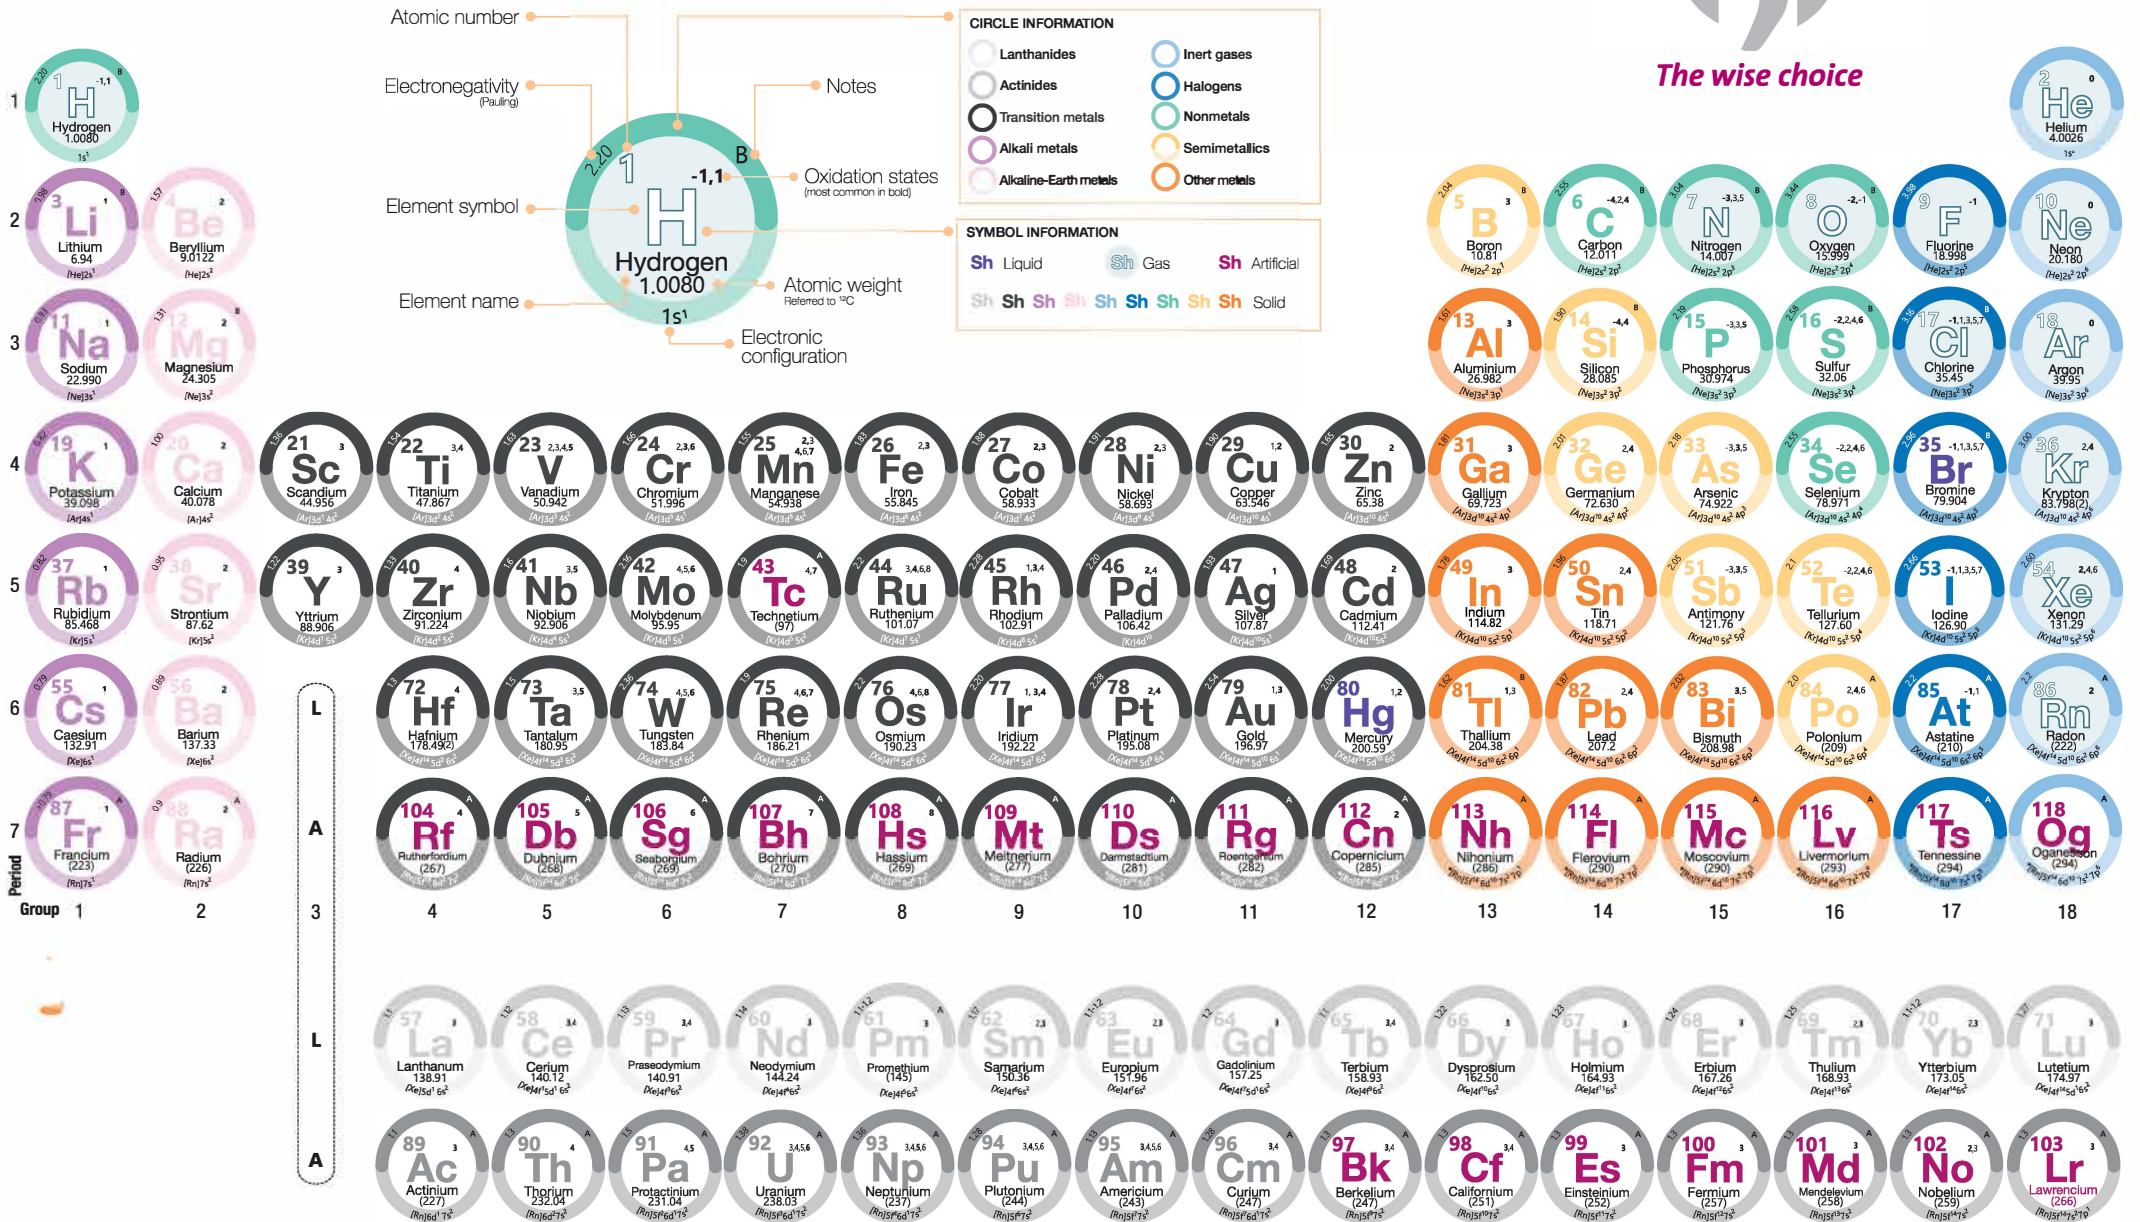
Atomic number
Electronegativity (Pauling)
Element symbol
Element name
Notes
Oxidation states (most common in bold)
Atomic weight Referred to ¹²C
Electronic configuration

2.20 1 -1,1 B
H
Hydrogen
1.0080
$1s^1$

CIRCLE INFORMATION
Lanthanides
Actinides
Transition metals
Alkali metals
Alkaline-Earth metals
Inert gases
Halogens
Nonmetals
Semimetallics
Other metals

SYMBOL INFORMATION
Sh Liquid
Sh Gas
Sh Artificial
Sh Sh Sh Sh Sh Sh Sh Sh Sh Solid

The wise choice

| Period | 1 | 2 | 3 | 4 | 5 | 6 | 7 | 8 | 9 | 10 | 11 | 12 | 13 | 14 | 15 | 16 | 17 | 18 |
|---|---|---|---|---|---|---|---|---|---|---|---|---|---|---|---|---|---|---|
| 1 | 1 H Hydrogen 1.0080 | | | | | | | | | | | | | | | | | 2 He Helium 4.0026 |
| 2 | 3 Li Lithium 6.94 | 4 Be Beryllium 9.0122 | | | | | | | | | | | 5 B Boron 10.81 | 6 C Carbon 12.011 | 7 N Nitrogen 14.007 | 8 O Oxygen 15.999 | 9 F Fluorine 18.998 | 10 Ne Neon 20.180 |
| 3 | 11 Na Sodium 22.990 | 12 Mg Magnesium 24.305 | | | | | | | | | | | 13 Al Aluminium 26.982 | 14 Si Silicon 28.085 | 15 P Phosphorus 30.974 | 16 S Sulfur 32.06 | 17 Cl Chlorine 35.45 | 18 Ar Argon 39.95 |
| 4 | 19 K Potassium 39.098 | 20 Ca Calcium 40.078 | 21 Sc Scandium 44.956 | 22 Ti Titanium 47.867 | 23 V Vanadium 50.942 | 24 Cr Chromium 51.996 | 25 Mn Manganese 54.938 | 26 Fe Iron 55.845 | 27 Co Cobalt 58.933 | 28 Ni Nickel 58.693 | 29 Cu Copper 63.546 | 30 Zn Zinc 65.38 | 31 Ga Gallium 69.723 | 32 Ge Germanium 72.630 | 33 As Arsenic 74.922 | 34 Se Selenium 78.971 | 35 Br Bromine 79.904 | 36 Kr Krypton 83.798(2) |
| 5 | 37 Rb Rubidium 85.468 | 38 Sr Strontium 87.62 | 39 Y Yttrium 88.906 | 40 Zr Zirconium 91.224 | 41 Nb Niobium 92.906 | 42 Mo Molybdenum 95.95 | 43 Tc Technetium (97) | 44 Ru Ruthenium 101.07 | 45 Rh Rhodium 102.91 | 46 Pd Palladium 106.42 | 47 Ag Silver 107.87 | 48 Cd Cadmium 112.41 | 49 In Indium 114.82 | 50 Sn Tin 118.71 | 51 Sb Antimony 121.76 | 52 Te Tellurium 127.60 | 53 I Iodine 126.90 | 54 Xe Xenon 131.29 |
| 6 | 55 Cs Caesium 132.91 | 56 Ba Barium 137.33 | L | 72 Hf Hafnium 178.49(2) | 73 Ta Tantalum 180.95 | 74 W Tungsten 183.84 | 75 Re Rhenium 186.21 | 76 Os Osmium 190.23 | 77 Ir Iridium 192.22 | 78 Pt Platinum 195.08 | 79 Au Gold 196.97 | 80 Hg Mercury 200.59 | 81 Tl Thallium 204.38 | 82 Pb Lead 207.2 | 83 Bi Bismuth 208.98 | 84 Po Polonium (209) | 85 At Astatine (210) | 86 Rn Radon (222) |
| 7 | 87 Fr Francium (223) | 88 Ra Radium (226) | A | 104 Rf Rutherfordium (267) | 105 Db Dubnium (268) | 106 Sg Seaborgium (269) | 107 Bh Bohrium (270) | 108 Hs Hassium (269) | 109 Mt Meitnerium (277) | 110 Ds Darmstadtium (281) | 111 Rg Roentgenium (282) | 112 Cn Copernicium (285) | 113 Nh Nihonium (286) | 114 Fl Flerovium (290) | 115 Mc Moscovium (290) | 116 Lv Livermorium (293) | 117 Ts Tennessine (294) | 118 Og Oganesson (294) |

Group 1 2 3 4 5 6 7 8 9 10 11 12 13 14 15 16 17 18

L: 57 La Lanthanum 138.91 | 58 Ce Cerium 140.12 | 59 Pr Praseodymium 140.91 | 60 Nd Neodymium 144.24 | 61 Pm Promethium (145) | 62 Sm Samarium 150.36 | 63 Eu Europium 151.96 | 64 Gd Gadolinium 157.25 | 65 Tb Terbium 158.93 | 66 Dy Dysprosium 162.50 | 67 Ho Holmium 164.93 | 68 Er Erbium 167.26 | 69 Tm Thulium 168.93 | 70 Yb Ytterbium 173.05 | 71 Lu Lutetium 174.97

A: 89 Ac Actinium (227) | 90 Th Thorium 232.04 | 91 Pa Protactinium 231.04 | 92 U Uranium 238.03 | 93 Np Neptunium (237) | 94 Pu Plutonium (244) | 95 Am Americium (243) | 96 Cm Curium (247) | 97 Bk Berkelium (247) | 98 Cf Californium (251) | 99 Es Einsteinium (252) | 100 Fm Fermium (257) | 101 Md Mendelevium (258) | 102 No Nobelium (259) | 103 Lr Lawrencium (266)